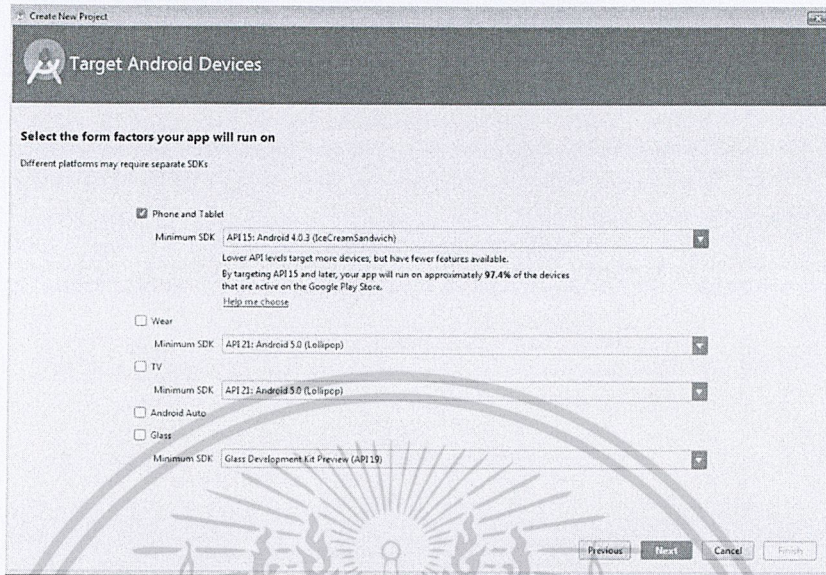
Create New Project

Target Android Devices

Select the form factors your app will run on

Different platforms may require separate SDKs

Phone and Tablet

Minimum SDK API 15: Android 4.0.3 (IceCreamSandwich)

Lower API levels target more devices, but have fewer features available.

By targeting API 15 and later, your app will run on approximately **97.4%** of the devices that are active on the Google Play Store.

Help me choose

Wear

Minimum SDK API 21: Android 5.0 (Lollipop)

TV

Minimum SDK API 21: Android 5.0 (Lollipop)

Android Auto

Glass

Minimum SDK Glass Development Kit Preview (API 19)

Previous Next Cancel Finish